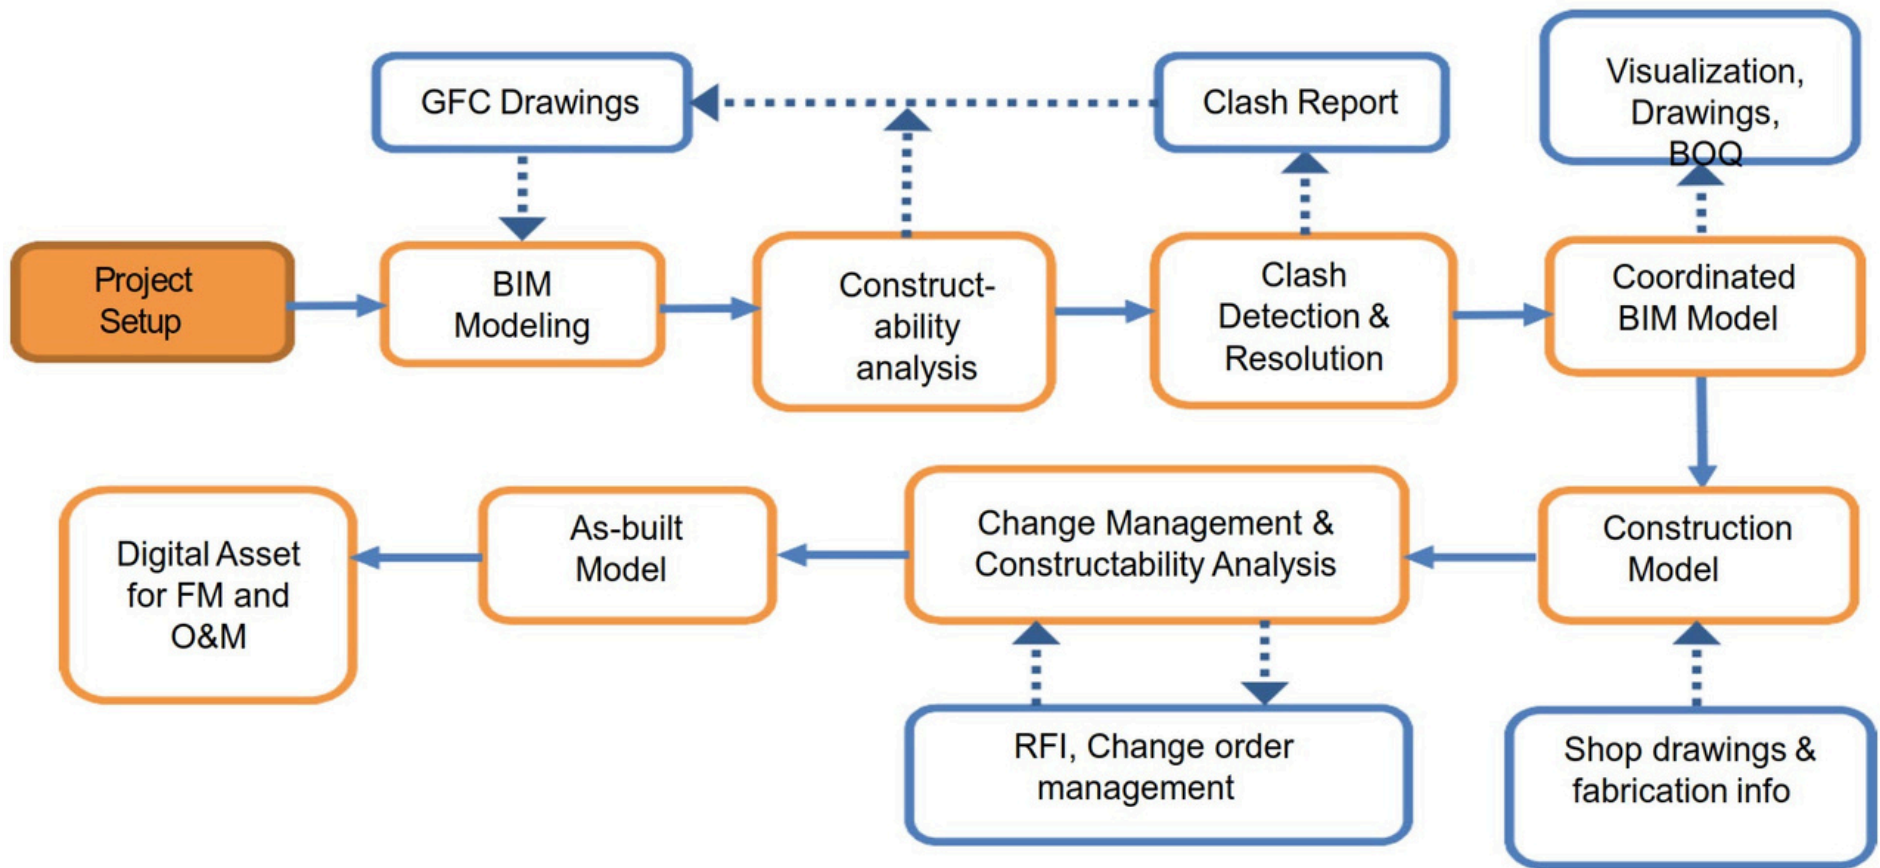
GFC Drawings

Clash Report

Visualization, Drawings, BOQ

Project Setup

BIM Modeling

Construct-ability analysis

Clash Detection & Resolution

Coordinated BIM Model

Construction Model

Change Management & Constructability Analysis

As-built Model

Digital Asset for FM and O&M

RFI, Change order management

Shop drawings & fabrication info